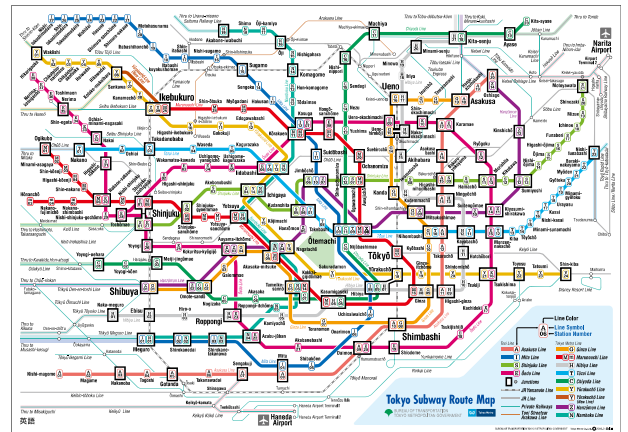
Ikebukuro
Ueno
Asakusa
Shinjuku
Ōtemachi
Tōkyō
Shibuya
Roppongi
Shimbashi
Narita Airport
Haneda Airport
Machiya
Akihabara
Nihombashi
Ginza
Kasai
Nakano
Ogikubo
Meguro
Gotanda
Shinagawa
Oshiage
Kinshichō
Sugamo
Komagome
Iidabashi
Ichigaya
Yotsuya
Akasaka-mitsuke
Kasumigaseki
Hibiya
Yūrakuchō
Toyosu
Shin-kiba
Sumiyoshi
Ryōgoku
Kuramae
Ochanomizu
Jimbōchō
Kudanshita
Korakuen
Kasuga
Nishi-magome
Magome
Takanawadai
Shirokane-takanawa
Azabu-juban
Daimon
Hamamatsucho
Tsukiji
Kachidoki
Tsukishima
Monzen-nakachō
Kiba
Tōyōchō
Minami-sunamachi
Nishi-kasai
Urayasu
Gyōtoku
Myōden
Nishi-funabashi
Tokyo Subway Route Map
BUREAU OF TRANSPORTATION TOKYO METROPOLITAN GOVERNMENT
Line Color
Line Symbol
Station Number
Asakusa Line
Mita Line
Shinjuku Line
Ōedo Line
Ginza Line
Marunouchi Line
Hibiya Line
Tōzai Line
Chiyoda Line
Yūrakuchō Line
Hanzōmon Line
Namboku Line
Fukutoshin Line
JR Line
Private Railways
Junctions
英語